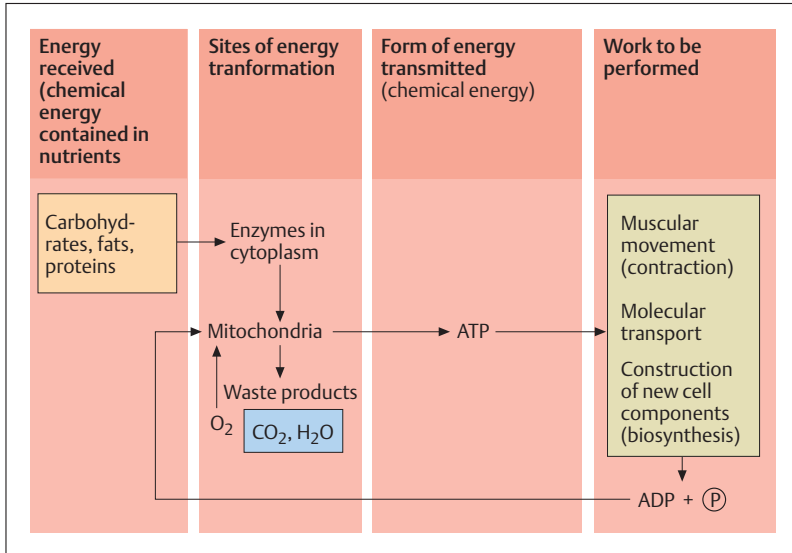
| Energy received (chemical energy contained in nutrients | Sites of energy tranformation | Form of energy transmitted (chemical energy) | Work to be performed |
|---|---|---|---|
| Carbohydrates, fats, proteins | Enzymes in cytoplasm | | Muscular movement (contraction) |
| | Mitochondria | ATP | Molecular transport |
| | Waste products | | Construction of new cell components (biosynthesis) |
| | $O_2$ $CO_2$, $H_2O$ | | ADP + Ⓟ |